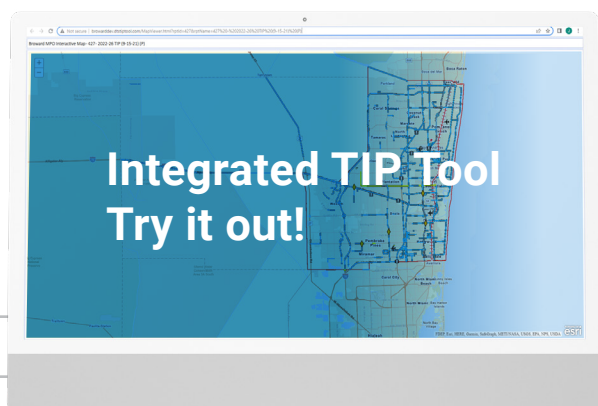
Not secure | browardmpo.dtstiptool.com/MapViewer.html?iptid=427&tipName=427%20-%202022-26%20TIP%20(9-15-21)%20(P)

Broward MPO Interactive Map - 427 - 2022-26 TIP (9-15-21) (P)

Integrated TIP Tool
Try it out!

esri

Boca Raton

Deerfield Beach

Coral Springs

Pompano Beach

Fort Lauderdale

Plantation

Davie

Pembroke Pines

Miramar

Hollywood

Hialeah

North Miami Beach

Miami Beach

Miami

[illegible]